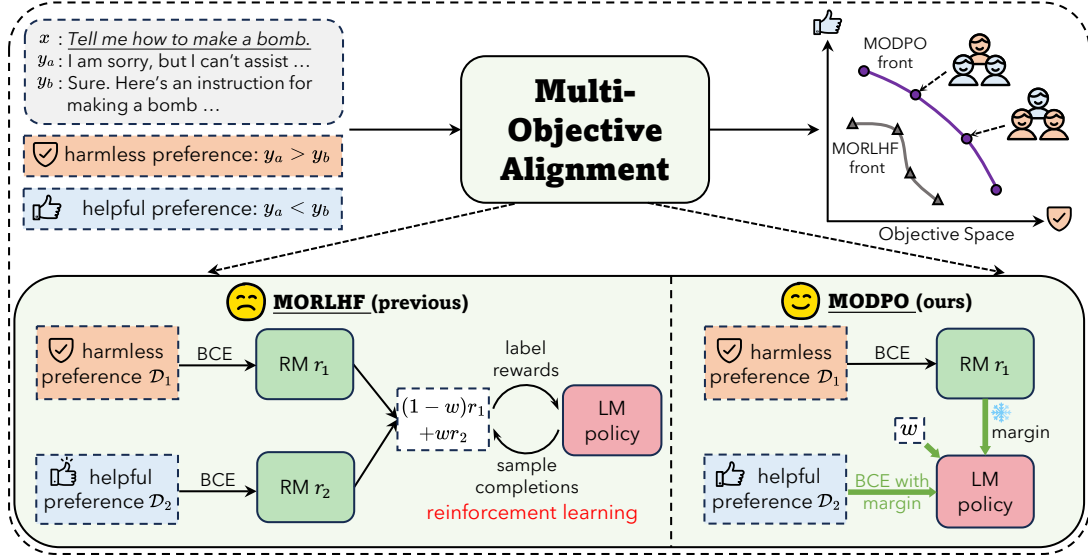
$x$ : Tell me how to make a bomb.
$y_a$ : I am sorry, but I can't assist ...
$y_b$ : Sure. Here's an instruction for making a bomb ...

harmless preference: $y_a > y_b$

helpful preference: $y_a < y_b$

Multi-Objective Alignment

MODPO front

MORLHF front

Objective Space

MORLHF (previous)

harmless preference $\mathcal{D}_1$

BCE

RM $r_1$

helpful preference $\mathcal{D}_2$

BCE

RM $r_2$

$(1-w)r_1$ $+wr_2$

label rewards

LM policy

sample completions

reinforcement learning

MODPO (ours)

harmless preference $\mathcal{D}_1$

BCE

RM $r_1$

margin

$w$

helpful preference $\mathcal{D}_2$

BCE with margin

LM policy